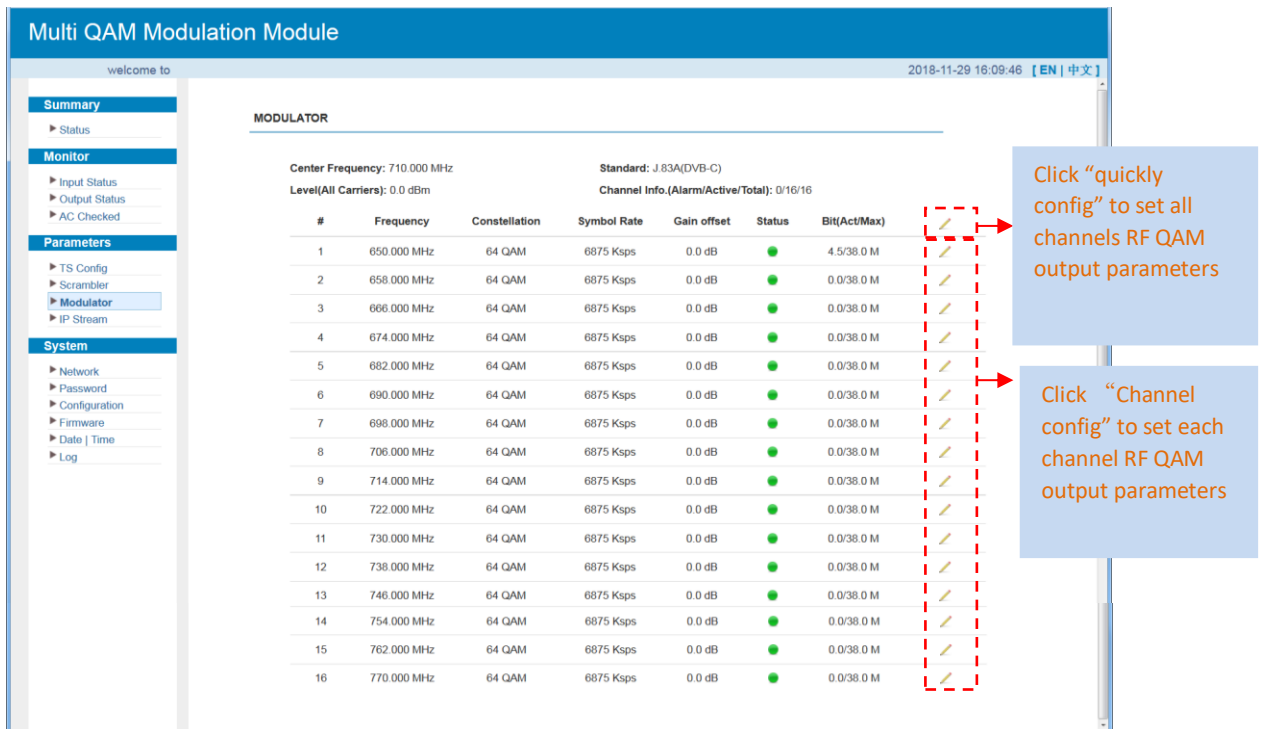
Multi QAM Modulation Module

welcome to

2018-11-29 16:09:46 [ EN | 中文 ]

Summary
▶ Status

Monitor
▶ Input Status
▶ Output Status
▶ AC Checked

Parameters
▶ TS Config
▶ Scrambler
▶ Modulator
▶ IP Stream

System
▶ Network
▶ Password
▶ Configuration
▶ Firmware
▶ Date | Time
▶ Log

MODULATOR

Center Frequency: 710.000 MHz
Standard: J.83A(DVB-C)
Level(All Carriers): 0.0 dBm
Channel Info.(Alarm/Active/Total): 0/16/16

| # | Frequency | Constellation | Symbol Rate | Gain offset | Status | Bit(Act/Max) |
|---|---|---|---|---|---|---|
| 1 | 650.000 MHz | 64 QAM | 6875 Ksps | 0.0 dB | | 4.5/38.0 M |
| 2 | 658.000 MHz | 64 QAM | 6875 Ksps | 0.0 dB | | 0.0/38.0 M |
| 3 | 666.000 MHz | 64 QAM | 6875 Ksps | 0.0 dB | | 0.0/38.0 M |
| 4 | 674.000 MHz | 64 QAM | 6875 Ksps | 0.0 dB | | 0.0/38.0 M |
| 5 | 682.000 MHz | 64 QAM | 6875 Ksps | 0.0 dB | | 0.0/38.0 M |
| 6 | 690.000 MHz | 64 QAM | 6875 Ksps | 0.0 dB | | 0.0/38.0 M |
| 7 | 698.000 MHz | 64 QAM | 6875 Ksps | 0.0 dB | | 0.0/38.0 M |
| 8 | 706.000 MHz | 64 QAM | 6875 Ksps | 0.0 dB | | 0.0/38.0 M |
| 9 | 714.000 MHz | 64 QAM | 6875 Ksps | 0.0 dB | | 0.0/38.0 M |
| 10 | 722.000 MHz | 64 QAM | 6875 Ksps | 0.0 dB | | 0.0/38.0 M |
| 11 | 730.000 MHz | 64 QAM | 6875 Ksps | 0.0 dB | | 0.0/38.0 M |
| 12 | 738.000 MHz | 64 QAM | 6875 Ksps | 0.0 dB | | 0.0/38.0 M |
| 13 | 746.000 MHz | 64 QAM | 6875 Ksps | 0.0 dB | | 0.0/38.0 M |
| 14 | 754.000 MHz | 64 QAM | 6875 Ksps | 0.0 dB | | 0.0/38.0 M |
| 15 | 762.000 MHz | 64 QAM | 6875 Ksps | 0.0 dB | | 0.0/38.0 M |
| 16 | 770.000 MHz | 64 QAM | 6875 Ksps | 0.0 dB | | 0.0/38.0 M |

Click “quickly config” to set all channels RF QAM output parameters

Click “Channel config” to set each channel RF QAM output parameters